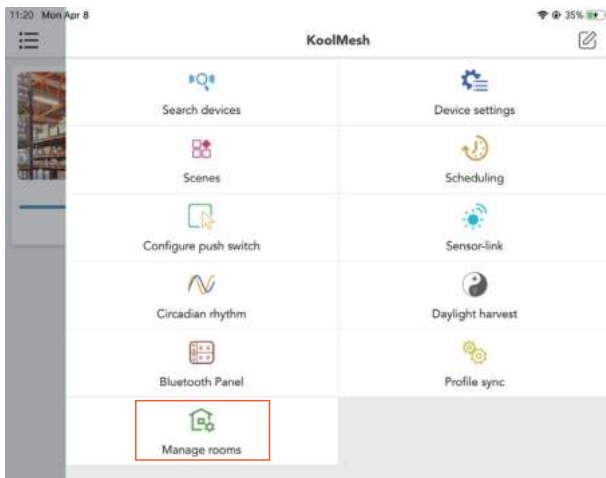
11:20 Mon Apr 8

35%

KoolMesh

Search devices

Device settings

Scenes

Scheduling

Configure push switch

Sensor-link

Circadian rhythm

Daylight harvest

Bluetooth Panel

Profile sync

Manage rooms